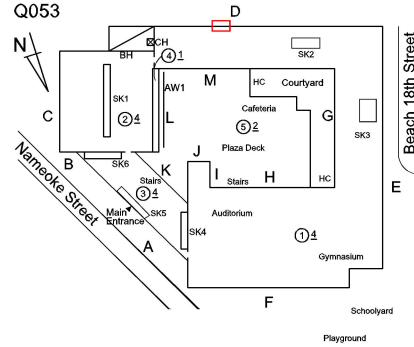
Q053

D

N

BH

CH

4 1

SK2

Beach 18th Street

AW1

M

HC

Courtyard

C

SK1

2 4

L

Cafeteria

5 2

G

SK3

Namoke Street

B

SK6

J

Plaza Deck

K

I

Stairs

H

HC

E

Stairs

3 4

Main Entrance

SK5

Auditorium

SK4

A

1 4

Gymnasium

F

Schoolyard

Playground